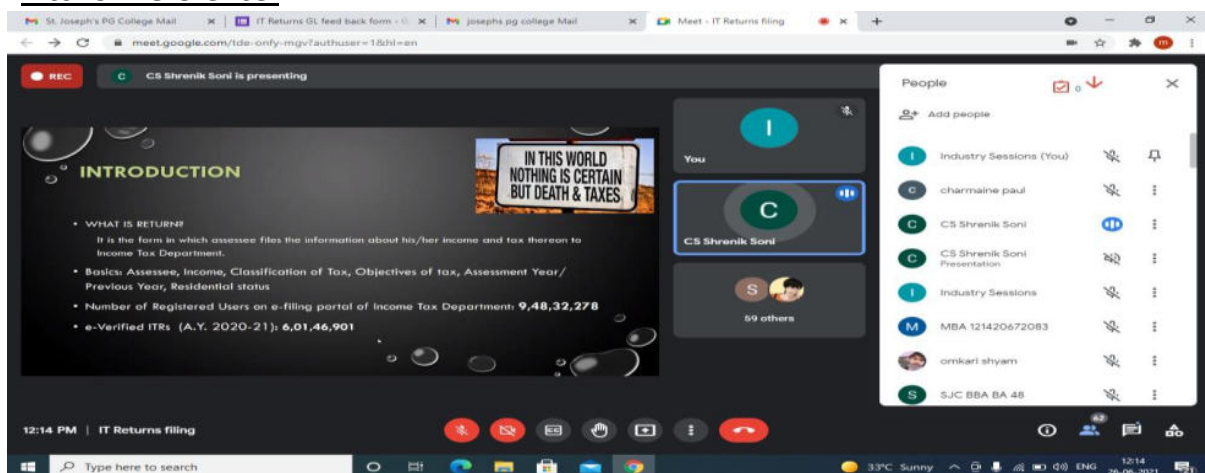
St. Joseph's PG College Mail
IT Returns GL feed back form
josephs pg college Mail
Meet - IT Returns filing
meet.google.com/tde-onfy-mgv?authuser=1&hl=en

REC
C CS Shrenik Soni is presenting

INTRODUCTION

IN THIS WORLD NOTHING IS CERTAIN BUT DEATH & TAXES

• WHAT IS RETURN?
It is the form in which assessee files the information about his/her income and tax thereon to Income Tax Department.
• Basics: Assessee, Income, Classification of Tax, Objectives of tax, Assessment Year/ Previous Year, Residential status
• Number of Registered Users on e-filing portal of Income Tax Department: 9,48,32,278
• e-Verified ITRs (A.Y. 2020-21): 6,01,46,901

I
You
C
CS Shrenik Soni
S
59 others

People
0
Add people
I Industry Sessions (You)
c charmaine paul
C CS Shrenik Soni
C CS Shrenik Soni Presentation
I Industry Sessions
M MBA 121420672083
omkari shyam
S SJC BBA BA 48

12:14 PM | IT Returns filing
62

Type here to search
33°C Sunny ENG 12:14 26-06-2021